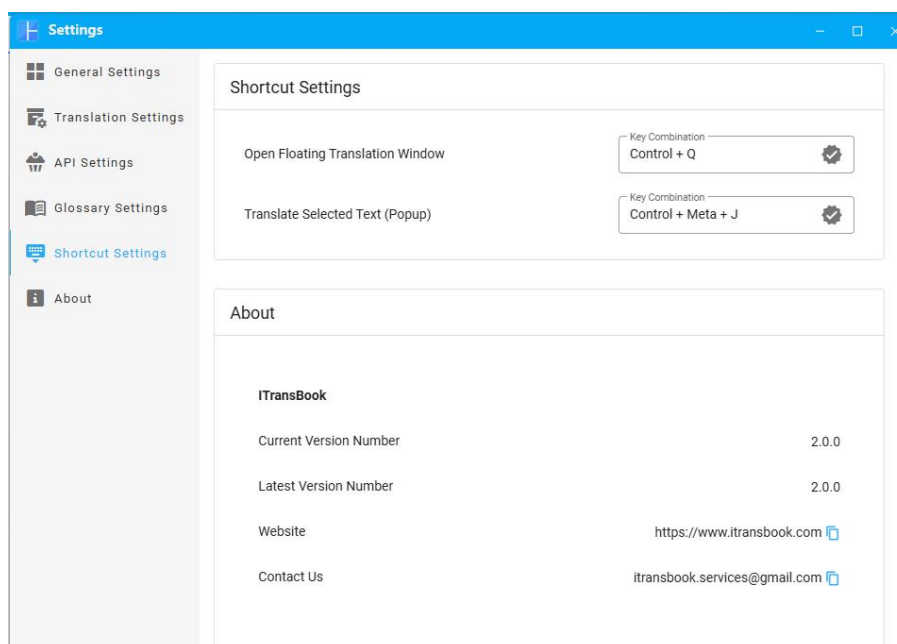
Settings

General Settings
Translation Settings
API Settings
Glossary Settings
Shortcut Settings
About

Shortcut Settings

Open Floating Translation Window
Key Combination
Control + Q

Translate Selected Text (Popup)
Key Combination
Control + Meta + J

About

ITransBook

| | |
|---|---|
| Current Version Number | 2.0.0 |
| Latest Version Number | 2.0.0 |
| Website | https://www.itransbook.com |
| Contact Us | itransbook.services@gmail.com |